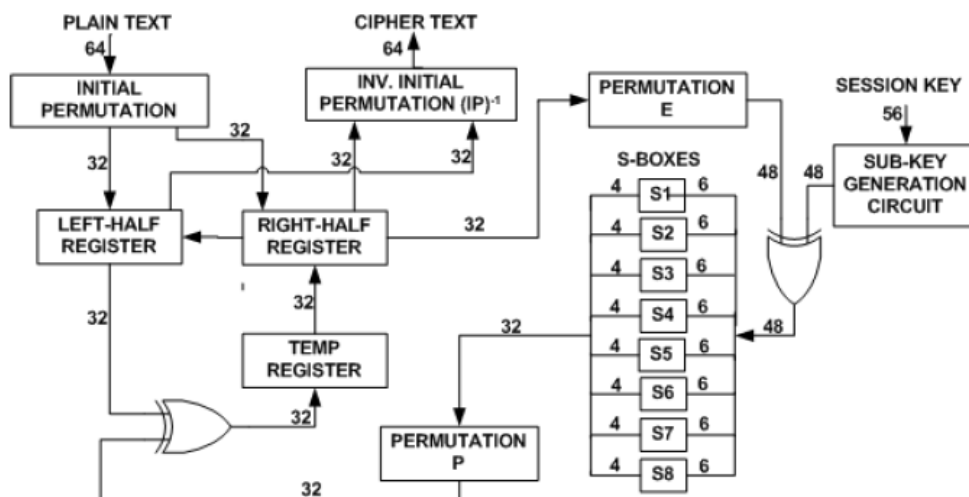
PLAIN TEXT
64
INITIAL PERMUTATION
32
32
LEFT-HALF REGISTER
32
CIPHER TEXT
64
INV. INITIAL PERMUTATION $(IP)^{-1}$
32
32
RIGHT-HALF REGISTER
32
TEMP REGISTER
32
32
32
PERMUTATION E
S-BOXES
4 S1 6
4 S2 6
4 S3 6
4 S4 6
4 S5 6
4 S6 6
4 S7 6
4 S8 6
32
PERMUTATION P
48
48
48
SESSION KEY
56
SUB-KEY GENERATION CIRCUIT